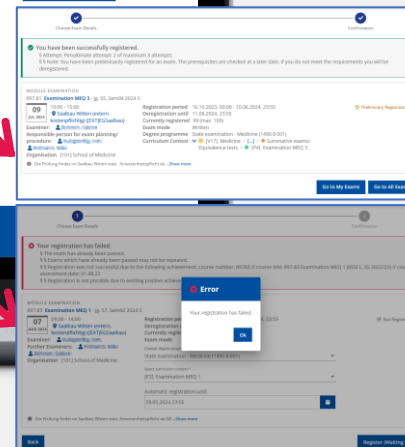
Choose Exam Details

Confirmation

You have been successfully registered.
§ Attempt: Penultimate attempt: 2 of maximum 3 attempts.
§ Note: You have been preliminarily registered for an exam. The prerequisites are checked at a later date. If you do not meet the requirements you will be deregistered.

MODULE EXAMINATION
097.81 Examination MEQ 3 · Jg. 57, Sem04 2024 S

09
Jul. 2024

10:00 - 13:00
Saalbau Witten extern, kostenpflichtig: (EXT)[G]Saalbau]
Examiner: Böhmen, Sabine
Responsible person for exam planning/procedure: Prüfungsbüro, von...
Prüfmaier, Wiko
Organisation [101] School of Medicine

Registration period 16.10.2023, 00:00 - 10.06.2024, 23:55
Deregistration until 11.06.2024, 23:55
Currently registered 90 (max. 100)
Exam mode Written
Degree programme State examination - Medicine (1490.0.001)
Curriculum Context [V17] Medicine - ... [...] Summative exams/Equivalence tests [P4] Examination MEQ 3

Preliminary Registration

Die Prüfung findet im Saalbau Witten statt... Show more

Go to My Exams

Go to All Exams

1
Choose Exam Details

2
Confirmation

Your registration has failed.
§ The exam has already been passed.
§ 5 Exams which have already been passed may not be repeated.
§ Registration was not successful due to the following achievement: course number: 997.63 // course title: 997.63 Examination MEQ 1 (WiSe ... SS 2022/23) // course assessment date: 07.08.23
§ Registration is not possible due to existing positive achievement.

MODULE EXAMINATION
097 Examination MEQ 1 · Jg. 57, Sem04 2024 S

07
Aug. 2024

10:00 - 13:00
Saalbau Witten extern, kostenpflichtig: (EXT)[G]Saalbau]
Examiner: Prüfmaier, Wiko
Further Examiners: Böhmen, Sabine
Organisation [101] School of Medicine

Registration period
Deregistration until
Currently registered
Exam mode

Error

Your registration has failed.

Ok

State examination - Medicine (1490.0.001)

Select curriculum context *
[P3] Examination MEQ 1

Automatic registration until
29.05.2024 23:55

Die Prüfung findet im Saalbau Witten statt. Anwesenheitspflicht ab ... Show more

Back

Register (Waiting list)